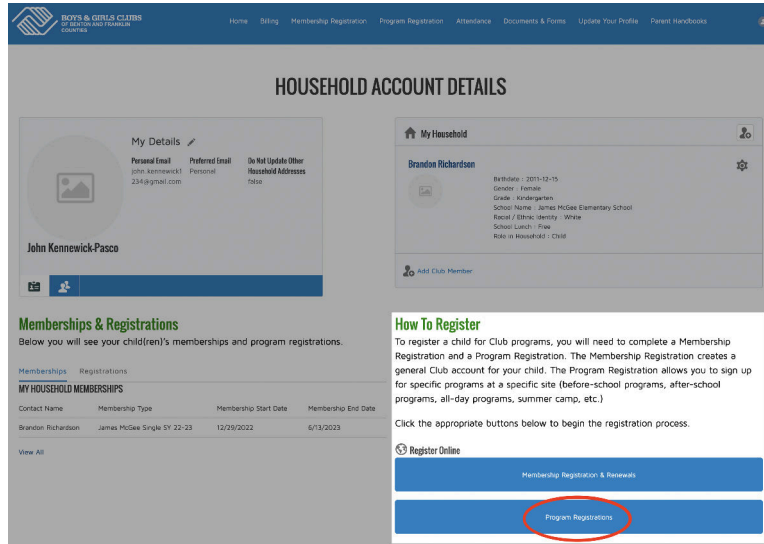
BOYS & GIRLS CLUBS OF BENTON AND FRANKLIN COUNTIES

Home Billing Membership Registration Program Registration Attendance Documents & Forms Update Your Profile Parent Handbooks

HOUSEHOLD ACCOUNT DETAILS

My Details

| Personal Email | Preferred Email | Do Not Update Other Household Addresses |
|---|---|---|
| john.kennewick1234@gmail.com | Personal | false |

John Kennewick-Pasco

My Household

Brandon Richardson

Birthdate : 2011-12-15
Gender : Female
Grade : Kindergarten
School Name : James McGee Elementary School
Racial / Ethnic Identity : White
School Lunch : Free
Role in Household : Child

Add Club Member

Memberships & Registrations

Below you will see your child(ren)'s memberships and program registrations.

Memberships Registrations

MY HOUSEHOLD MEMBERSHIPS

| Contact Name | Membership Type | Membership Start Date | Membership End Date |
|---|---|---|---|
| Brandon Richardson | James McGee Single SY 22-23 | 12/29/2022 | 6/13/2023 |

View All

How To Register

To register a child for Club programs, you will need to complete a Membership Registration and a Program Registration. The Membership Registration creates a general Club account for your child. The Program Registration allows you to sign up for specific programs at a specific site (before-school programs, after-school programs, all-day programs, summer camp, etc.)

Click the appropriate buttons below to begin the registration process.

Register Online

Membership Registration & Renewals

Program Registrations